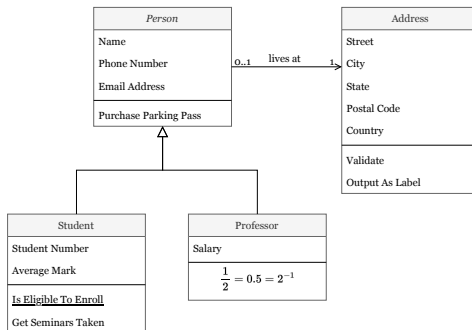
Person

Name

Phone Number

Email Address

Purchase Parking Pass

0..1

lives at

1

Address

Street

City

State

Postal Code

Country

Validate

Output As Label

Student

Student Number

Average Mark

Is Eligible To Enroll

Get Seminars Taken

Professor

Salary

$\frac{1}{2} = 0.5 = 2^{-1}$